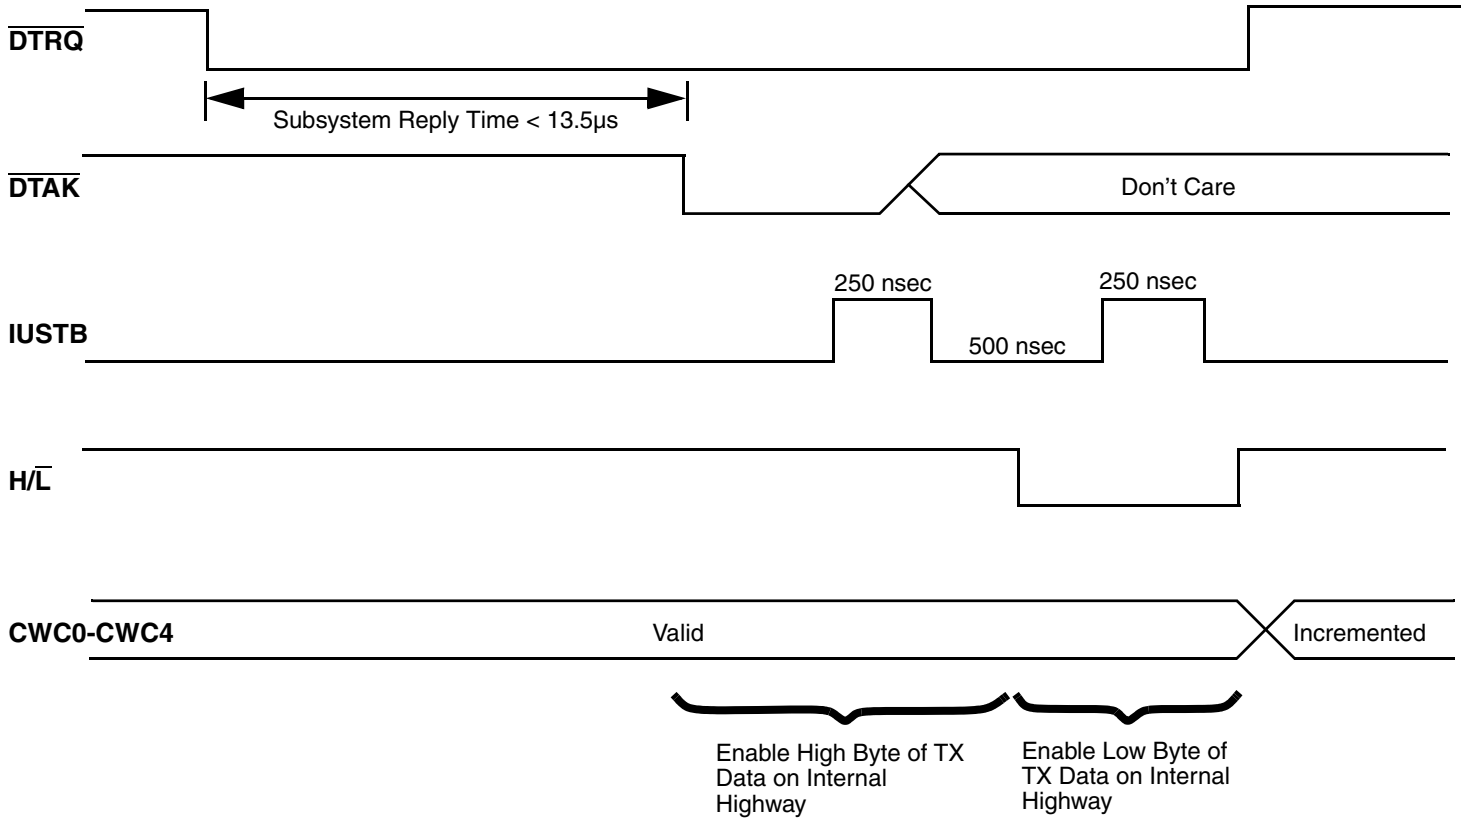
$\overline{DTRQ}$

Subsystem Reply Time < 13.5μs

$\overline{DTAK}$

Don't Care

250 nsec

250 nsec

IUSTB

500 nsec

$H/\overline{L}$

CWC0-CWC4

Valid

Incremented

Enable High Byte of TX Data on Internal Highway

Enable Low Byte of TX Data on Internal Highway